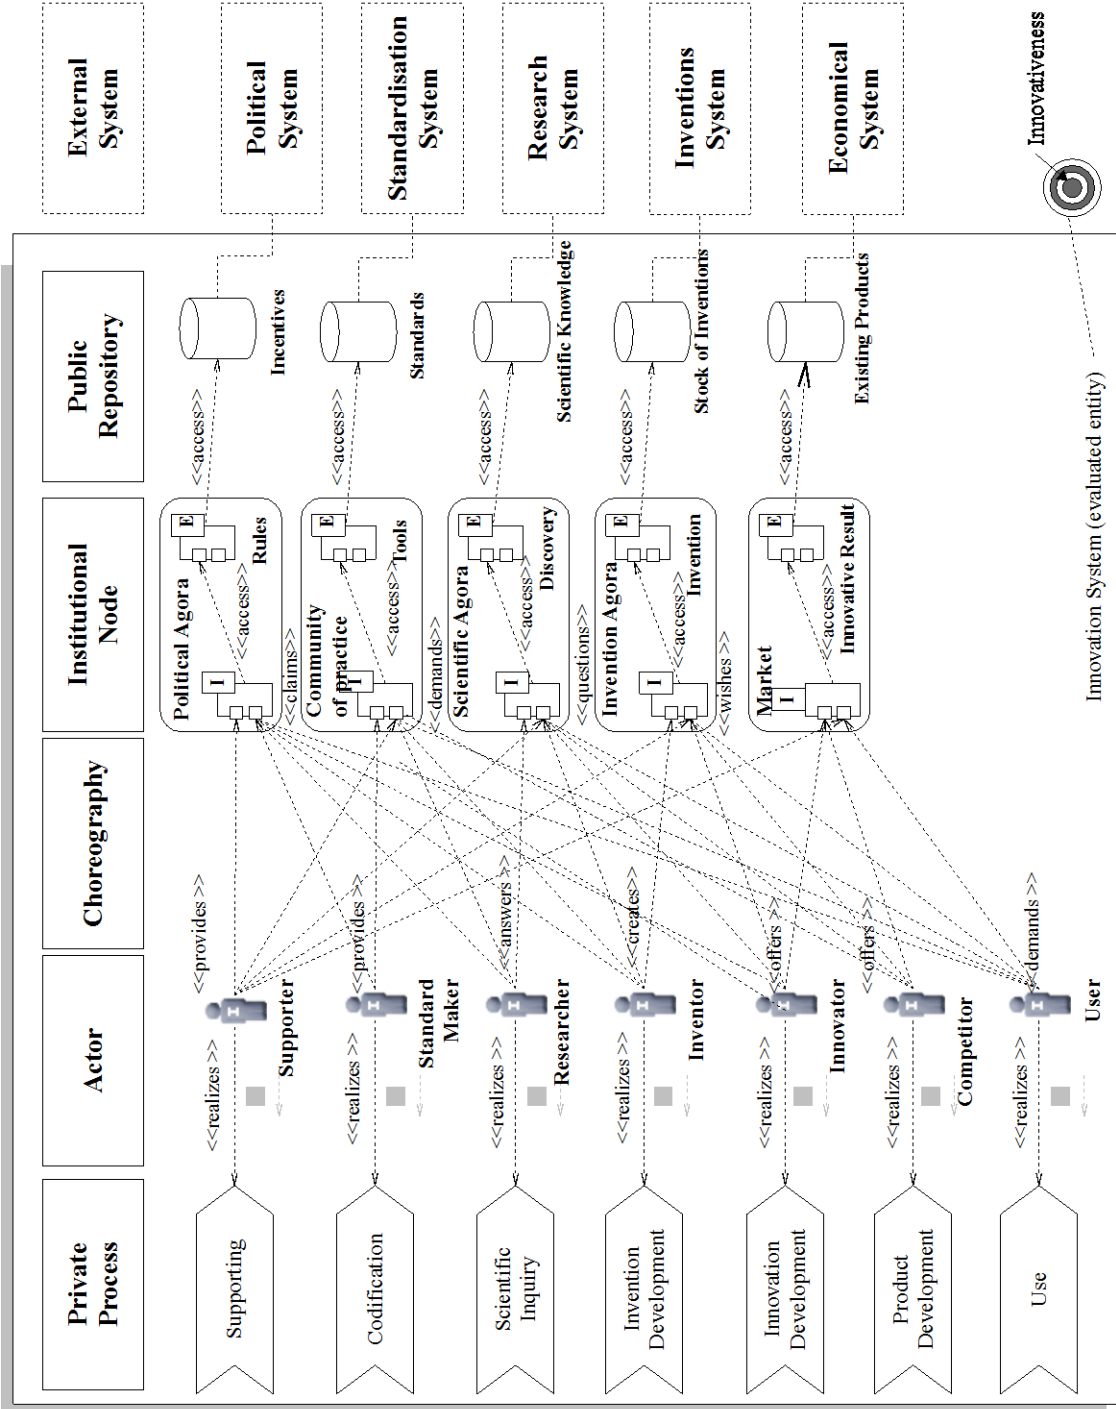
External System

Political System

Standardisation System

Research System

Inventions System

Economical System

Innovativeness

Innovation System (evaluated entity)

Public Repository

Incentives

Standards

Scientific Knowledge

Stock of Inventions

Existing Products

<<access>>

<<access>>

<<access>>

<<access>>

<<access>>

Institutional Node

Political Agora

Rules

<<access>>

Community of practice

Tools

<<access>>

Scientific Agora

Discovery

<<access>>

Invention Agora

Invention

<<access>>

Market

Innovative Result

<<access>>

E

I

<<claims>>

<<demands>>

<<questions>>

<<wishes>>

Choreography

<<provides>>

<<provides>>

<<answers>>

<<creates>>

<<offers>>

<<offers>>

<<demands>>

Actor

Supporter

Standard Maker

Researcher

Inventor

Innovator

Competitor

User

<<realizes>>

<<realizes>>

<<realizes>>

<<realizes>>

<<realizes>>

<<realizes>>

<<realizes>>

Private Process

Supporting

Codification

Scientific Inquiry

Invention Development

Innovation Development

Product Development

Use